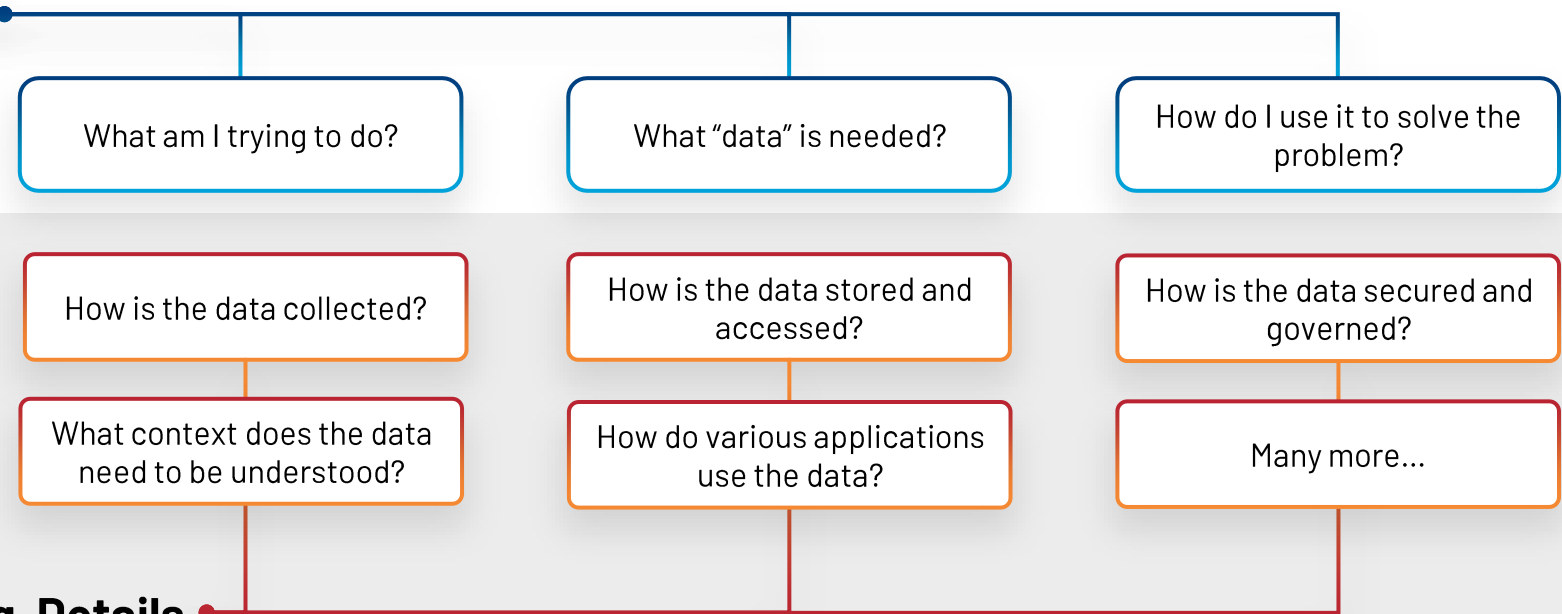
What am I trying to do?

What “data” is needed?

How do I use it to solve the problem?

How is the data collected?

How is the data stored and accessed?

How is the data secured and governed?

What context does the data need to be understood?

How do various applications use the data?

Many more...

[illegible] Details